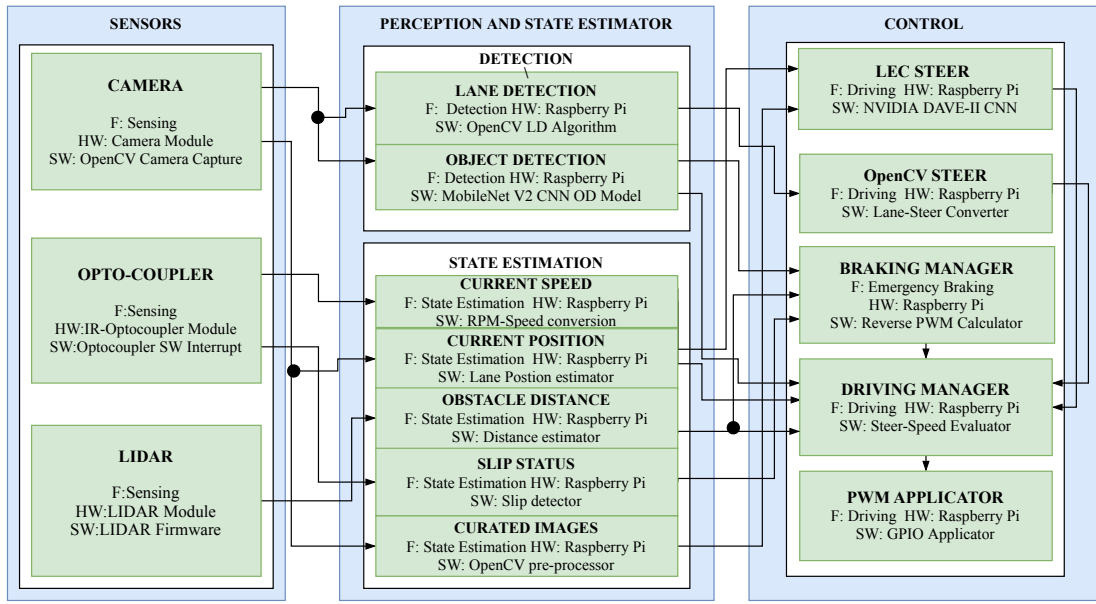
SENSORS

CAMERA
F: Sensing
HW: Camera Module
SW: OpenCV Camera Capture

OPTO-COUPLER
F:Sensing
HW:IR-Optocoupler Module
SW:Optocoupler SW Interrupt

LIDAR
F:Sensing
HW:LIDAR Module
SW:LIDAR Firmware

PERCEPTION AND STATE ESTIMATOR

DETECTION

LANE DETECTION
F: Detection HW: Raspberry Pi
SW: OpenCV LD Algorithm

OBJECT DETECTION
F: Detection HW: Raspberry Pi
SW: MobileNet V2 CNN OD Model

STATE ESTIMATION

CURRENT SPEED
F: State Estimation HW: Raspberry Pi
SW: RPM-Speed conversion

CURRENT POSITION
F: State Estimation HW: Raspberry Pi
SW: Lane Postion estimator

OBSTACLE DISTANCE
F: State Estimation HW: Raspberry Pi
SW: Distance estimator

SLIP STATUS
F: State Estimation HW: Raspberry Pi
SW: Slip detector

CURATED IMAGES
F: State Estimation HW: Raspberry Pi
SW: OpenCV pre-processor

CONTROL

LEC STEER
F: Driving HW: Raspberry Pi
SW: NVIDIA DAVE-II CNN

OpenCV STEER
F: Driving HW: Raspberry Pi
SW: Lane-Steer Converter

BRAKING MANAGER
F: Emergency Braking
HW: Raspberry Pi
SW: Reverse PWM Calculator

DRIVING MANAGER
F: Driving HW: Raspberry Pi
SW: Steer-Speed Evaluator

PWM APPLICATOR
F: Driving HW: Raspberry Pi
SW: GPIO Applicator